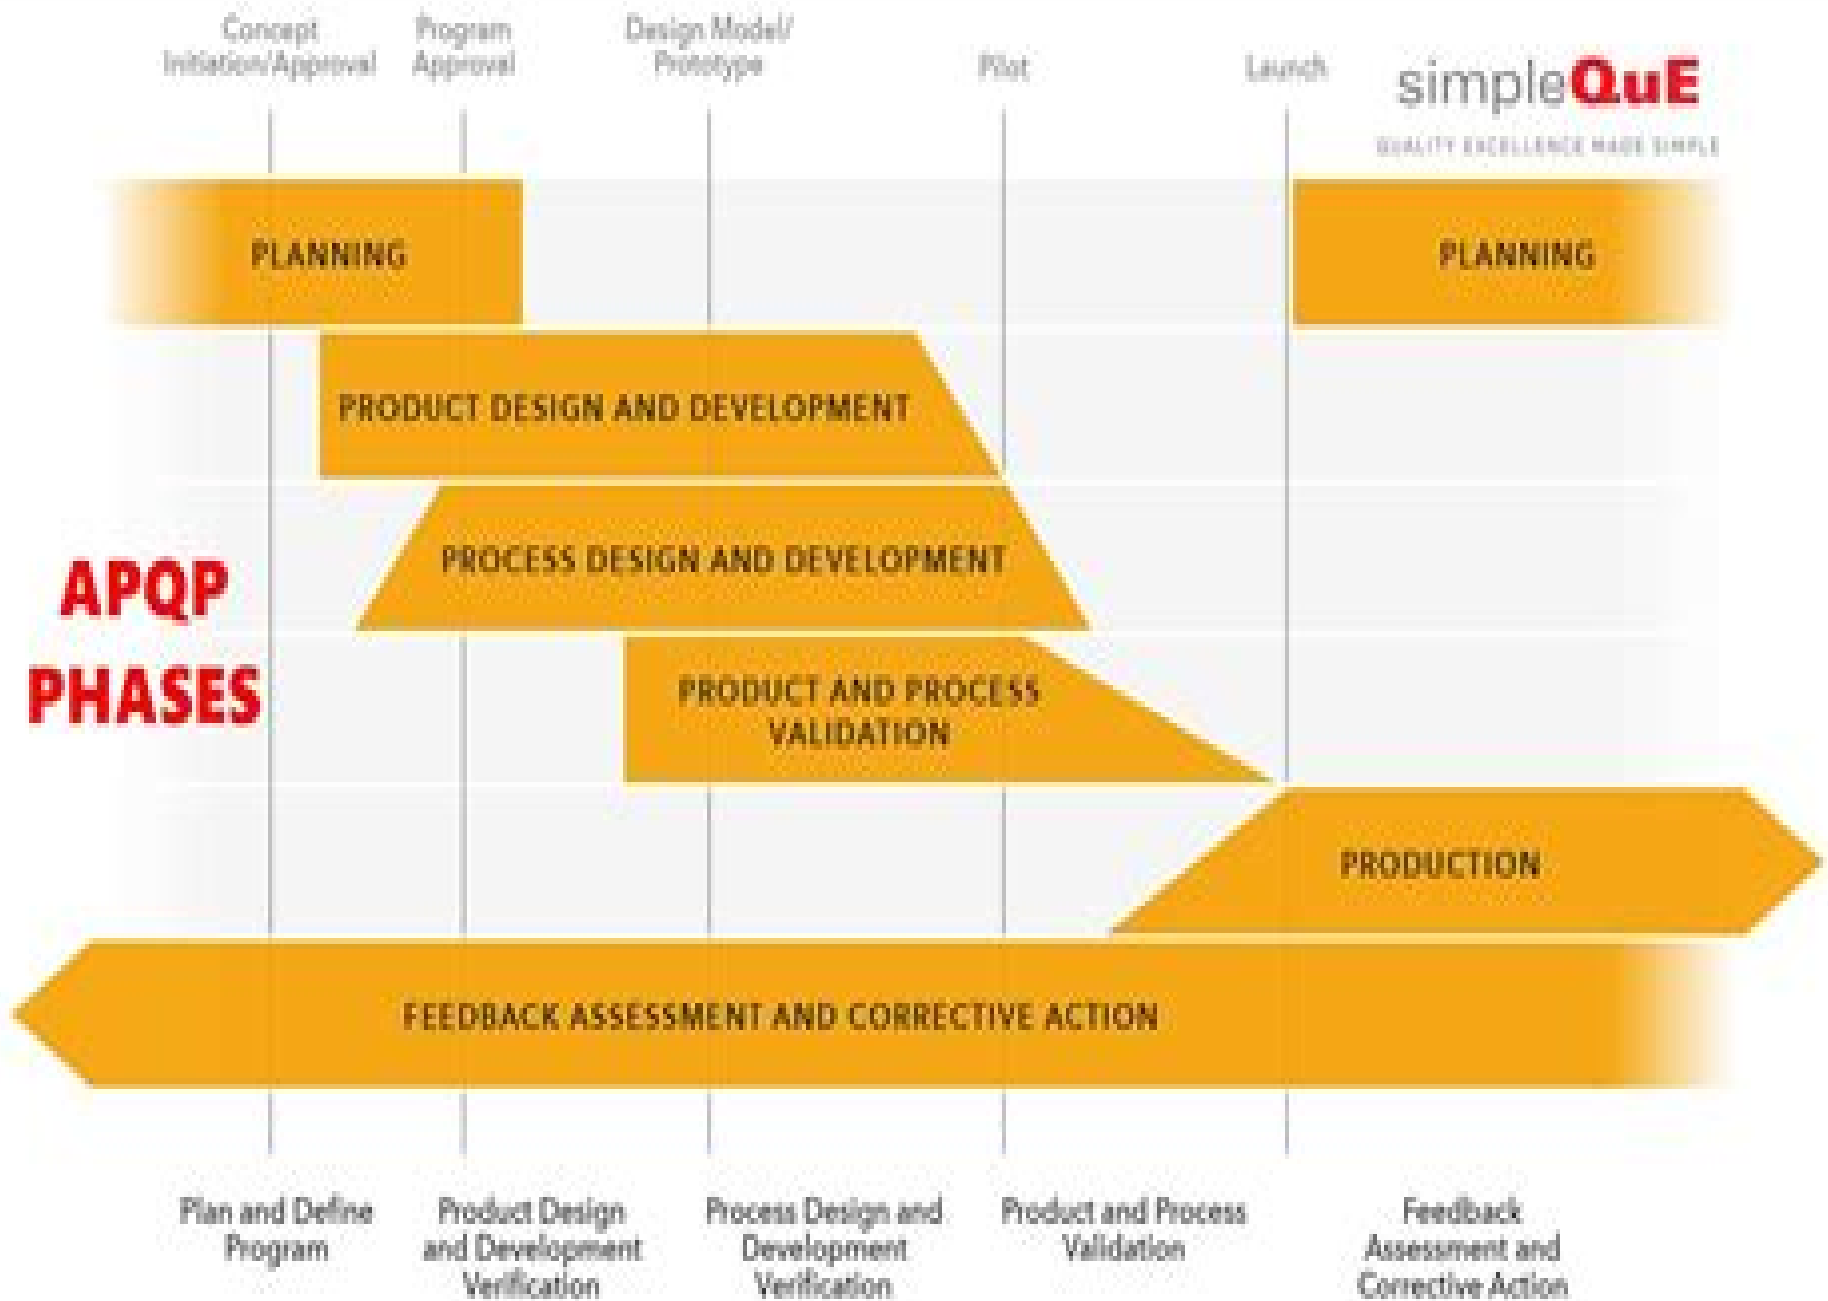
Concept Initiation/Approval

Program Approval

Design Model/ Prototype

Pilot

Launch

simpleQuE

QUALITY EXCELLENCE MADE SIMPLE

PLANNING

PLANNING

PRODUCT DESIGN AND DEVELOPMENT

APQP PHASES

PROCESS DESIGN AND DEVELOPMENT

PRODUCT AND PROCESS VALIDATION

PRODUCTION

FEEDBACK ASSESSMENT AND CORRECTIVE ACTION

Plan and Define Program

Product Design and Development Verification

Process Design and Development Verification

Product and Process Validation

Feedback Assessment and Corrective Action